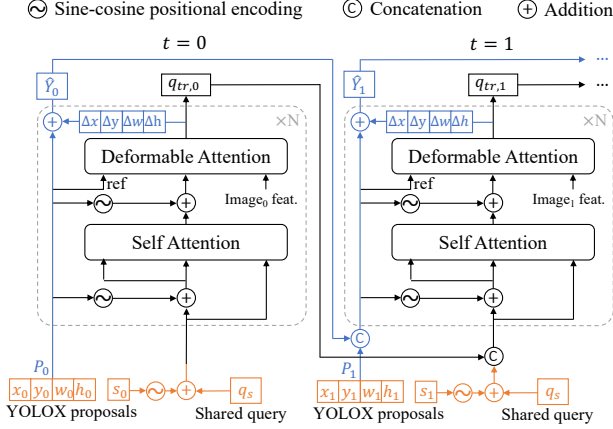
~ Sine-cosine positional encoding   © Concatenation   ⊕ Addition

$t = 0$

$\hat{Y}_0$

$q_{tr,0}$

$\Delta x$ $\Delta y$ $\Delta w$ $\Delta h$

×N

Deformable Attention

ref

Image$_0$ feat.

Self Attention

$P_0$

$x_0$ $y_0$ $w_0$ $h_0$

$s_0$

$q_s$

YOLOX proposals

Shared query

$t = 1$

$\hat{Y}_1$

$q_{tr,1}$

...

...

$\Delta x$ $\Delta y$ $\Delta w$ $\Delta h$

×N

Deformable Attention

ref

Image$_1$ feat.

Self Attention

C

C

$P_1$

$x_1$ $y_1$ $w_1$ $h_1$

$s_1$

$q_s$

YOLOX proposals

Shared query